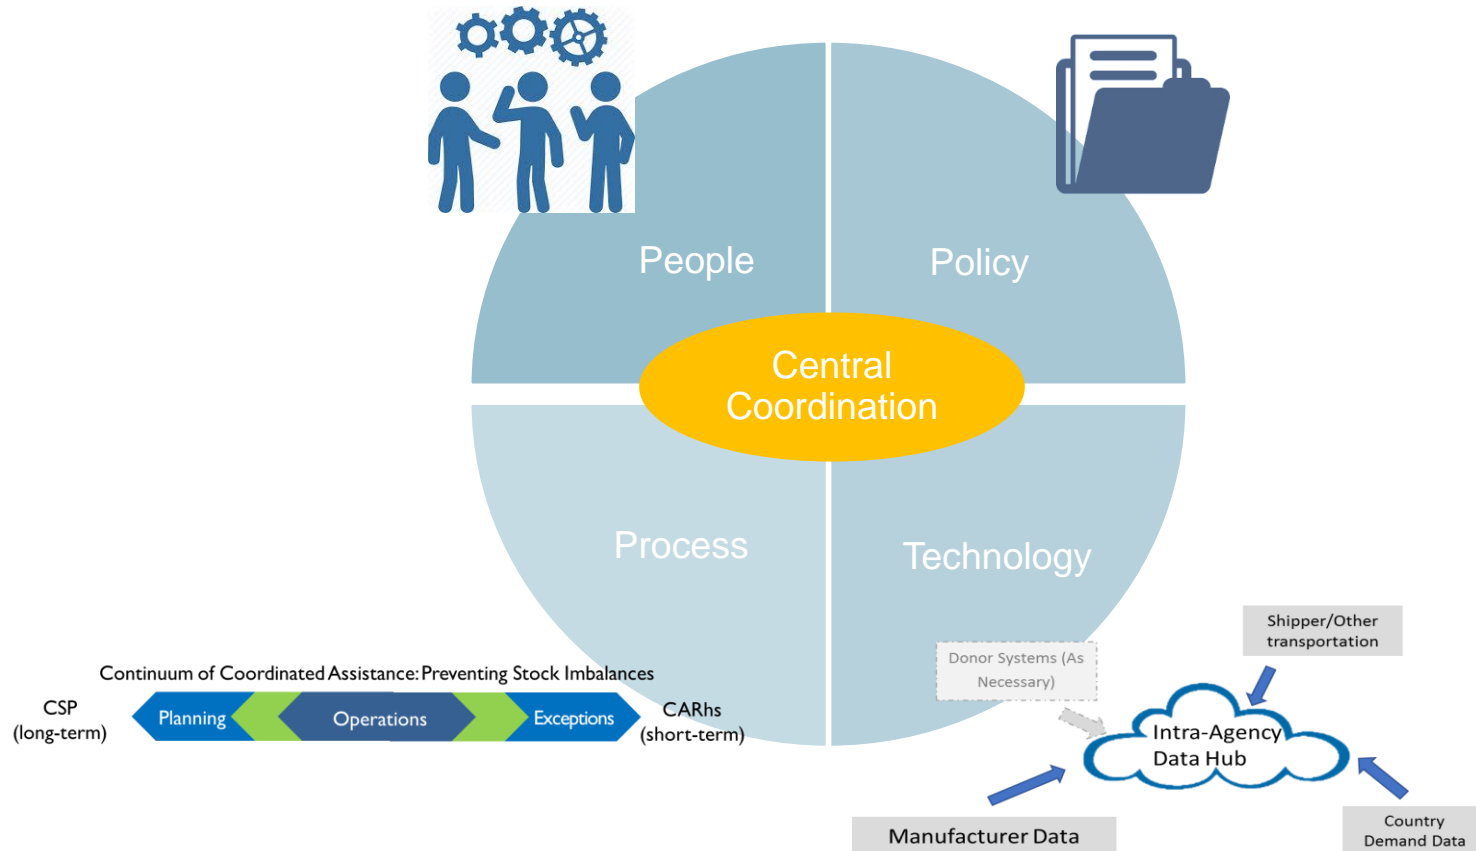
People

Policy

Central Coordination

Process

Technology

Continuum of Coordinated Assistance: Preventing Stock Imbalances

CSP (long-term)

Planning

Operations

Exceptions

CARhs (short-term)

Shipper/Other transportation

Donor Systems (As Necessary)

Intra-Agency Data Hub

Manufacturer Data

Country Demand Data